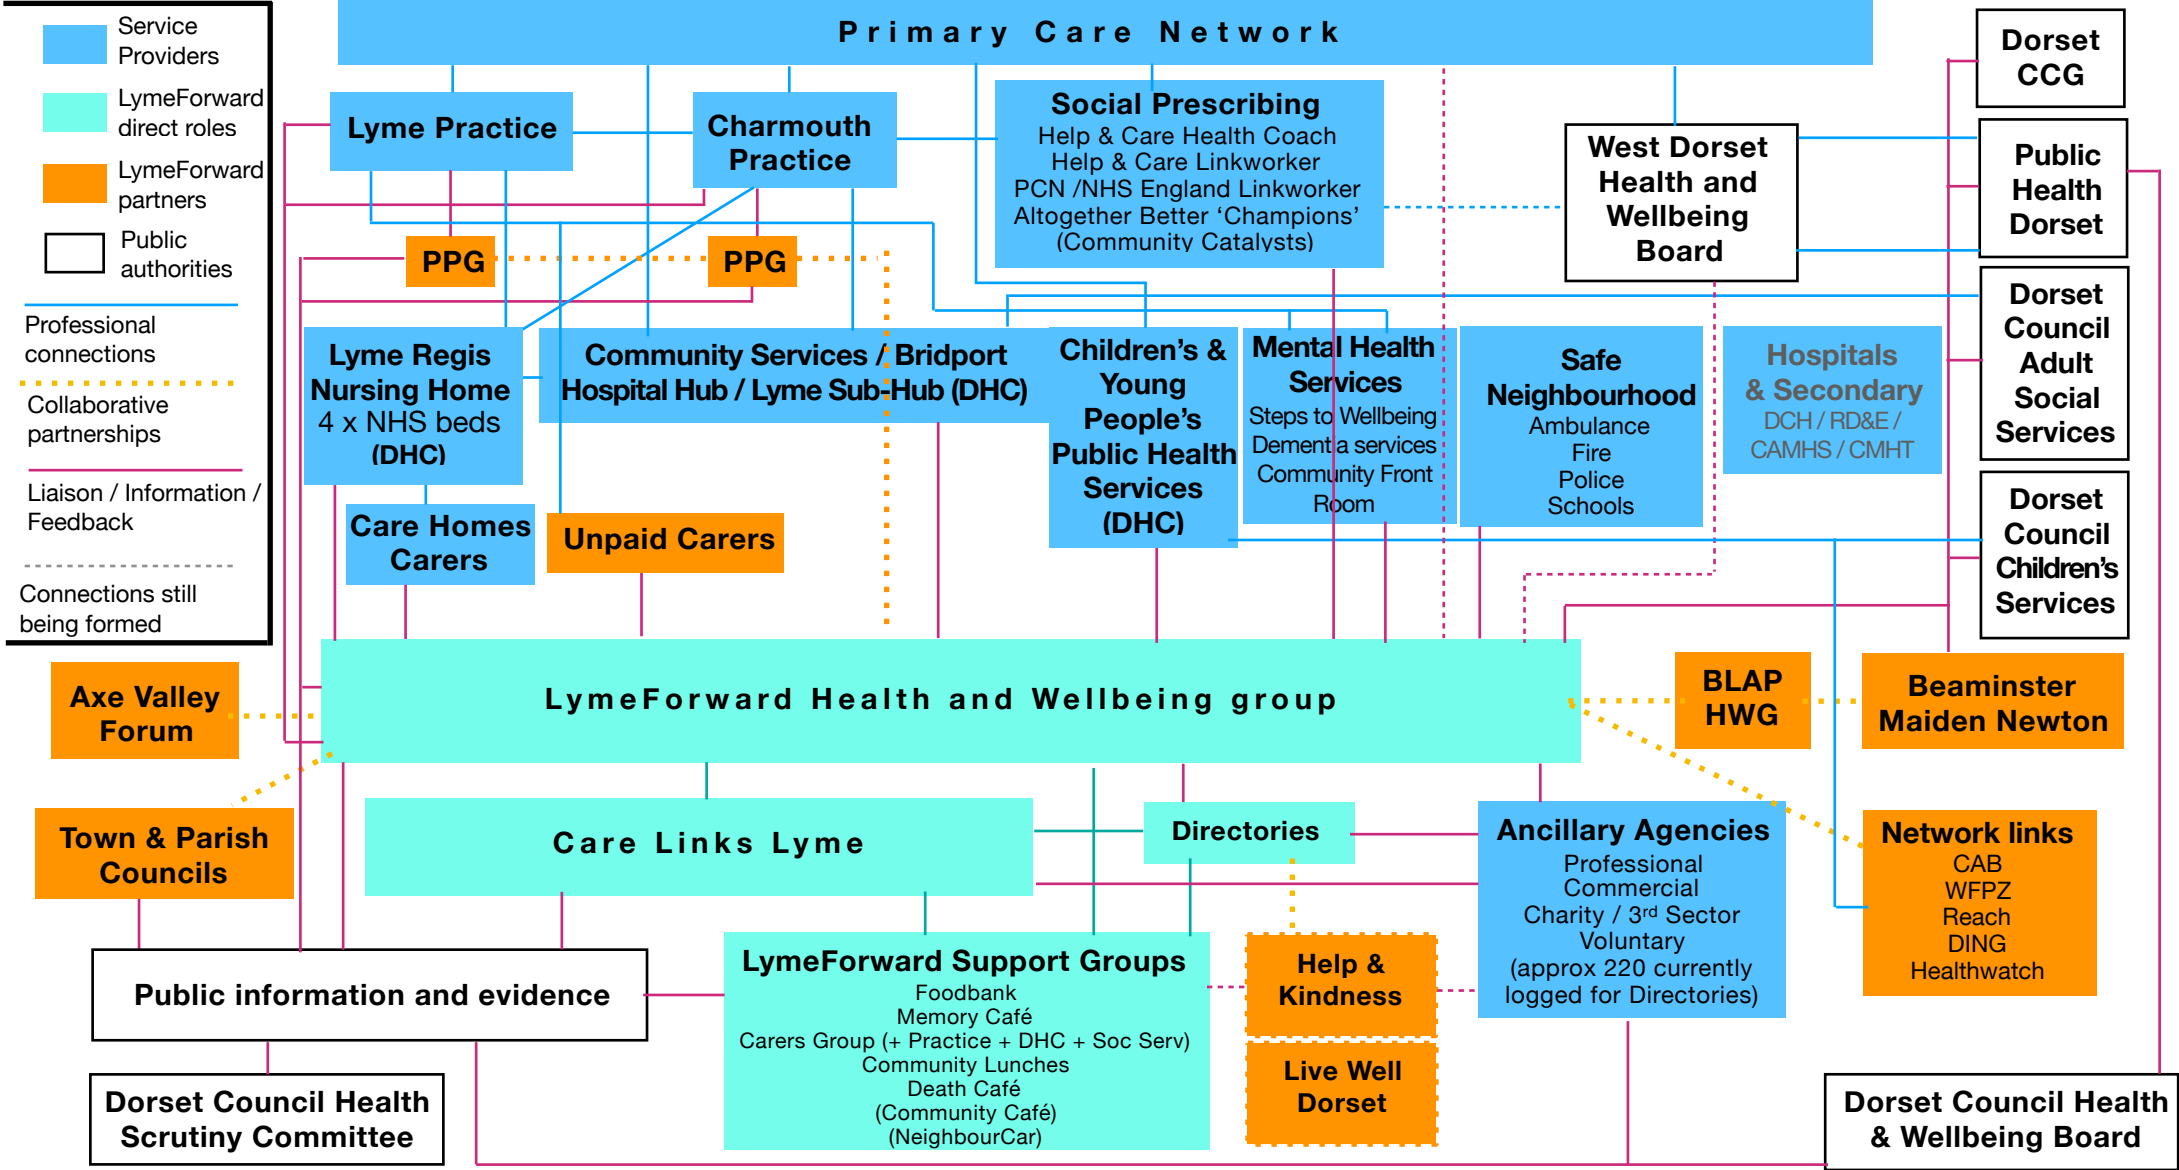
Service Providers

LymeForward direct roles

LymeForward partners

Public authorities

Professional connections

Collaborative partnerships

Liaison / Information / Feedback

Connections still being formed

Primary Care Network

Dorset CCG

Lyme Practice

Charmouth Practice

Social Prescribing
Help & Care Health Coach
Help & Care Linkworker
PCN /NHS England Linkworker
Altogether Better 'Champions'
(Community Catalysts)

West Dorset Health and Wellbeing Board

Public Health Dorset

PPG

PPG

Dorset Council Adult Social Services

Lyme Regis Nursing Home
4 x NHS beds
(DHC)

Community Services / Bridport Hospital Hub / Lyme Sub-Hub (DHC)

Children's & Young People's Public Health Services (DHC)

Mental Health Services
Steps to Wellbeing
Dementia services
Community Front Room

Safe Neighbourhood
Ambulance
Fire
Police
Schools

Hospitals & Secondary
DCH / RD&E / CAMHS / CMHT

Care Homes Carers

Unpaid Carers

Dorset Council Children's Services

Axe Valley Forum

LymeForward Health and Wellbeing group

BLAP HWG

Beaminster Maiden Newton

Town & Parish Councils

Care Links Lyme

Directories

Ancillary Agencies
Professional
Commercial
Charity / 3rd Sector
Voluntary
(approx 220 currently logged for Directories)

Network links
CAB
WFPZ
Reach
DING
Healthwatch

Public information and evidence

LymeForward Support Groups
Foodbank
Memory Café
Carers Group (+ Practice + DHC + Soc Serv)
Community Lunches
Death Café
(Community Café)
(NeighbourCar)

Help & Kindness

Live Well Dorset

Dorset Council Health Scrutiny Committee

Dorset Council Health & Wellbeing Board